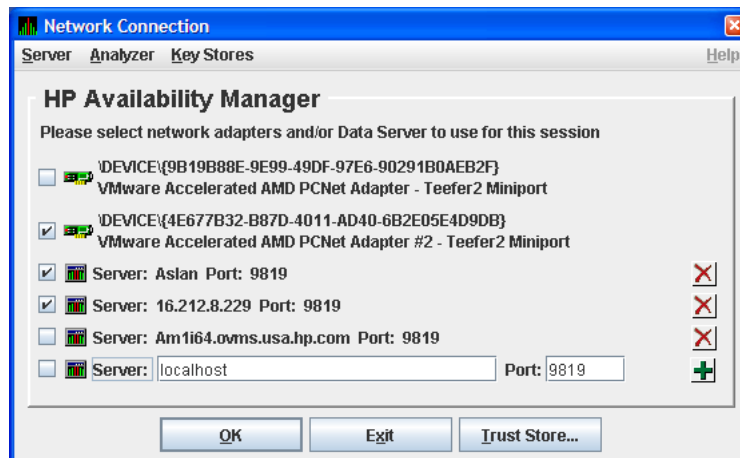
Network Connection

Server Analyzer Key Stores Help

HP Availability Manager

Please select network adapters and/or Data Server to use for this session

\DEVICE\{9B19B88E-9E99-49DF-97E6-90291B0AEB2F}
VMware Accelerated AMD PCNet Adapter - Teefer2 Miniport

\DEVICE\{4E677B32-B87D-4011-AD40-6B2E05E4D9DB}
VMware Accelerated AMD PCNet Adapter #2 - Teefer2 Miniport

Server: Aslan Port: 9819

Server: 16.212.8.229 Port: 9819

Server: Am1i64.ovms.usa.hp.com Port: 9819

Server: localhost Port: 9819

OK Exit Trust Store...